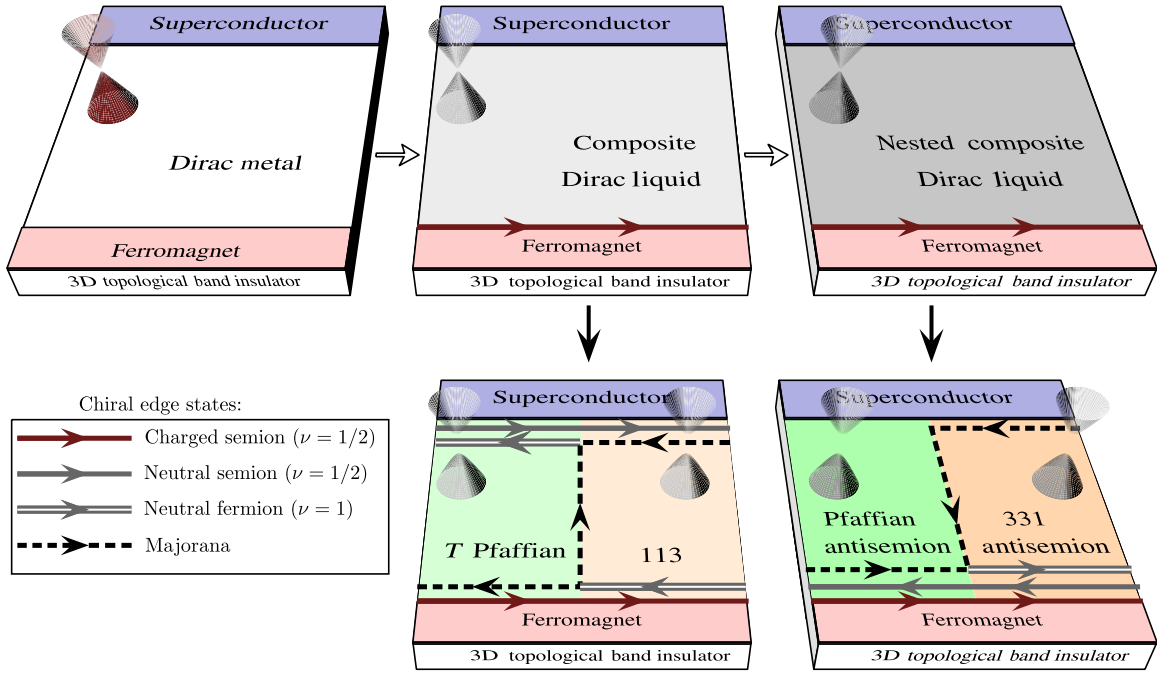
Superconductor

Dirac metal

Ferromagnet

3D topological band insulator

Superconductor

Composite Dirac liquid

Ferromagnet

3D topological band insulator

Superconductor

Nested composite Dirac liquid

Ferromagnet

3D topological band insulator

Chiral edge states:

Charged semion ($\nu = 1/2$)

Neutral semion ($\nu = 1/2$)

Neutral fermion ($\nu = 1$)

Majorana

Superconductor

$T$ Pfaffian

113

Ferromagnet

3D topological band insulator

Superconductor

Pfaffian antisemion

331 antisemion

Ferromagnet

3D topological band insulator